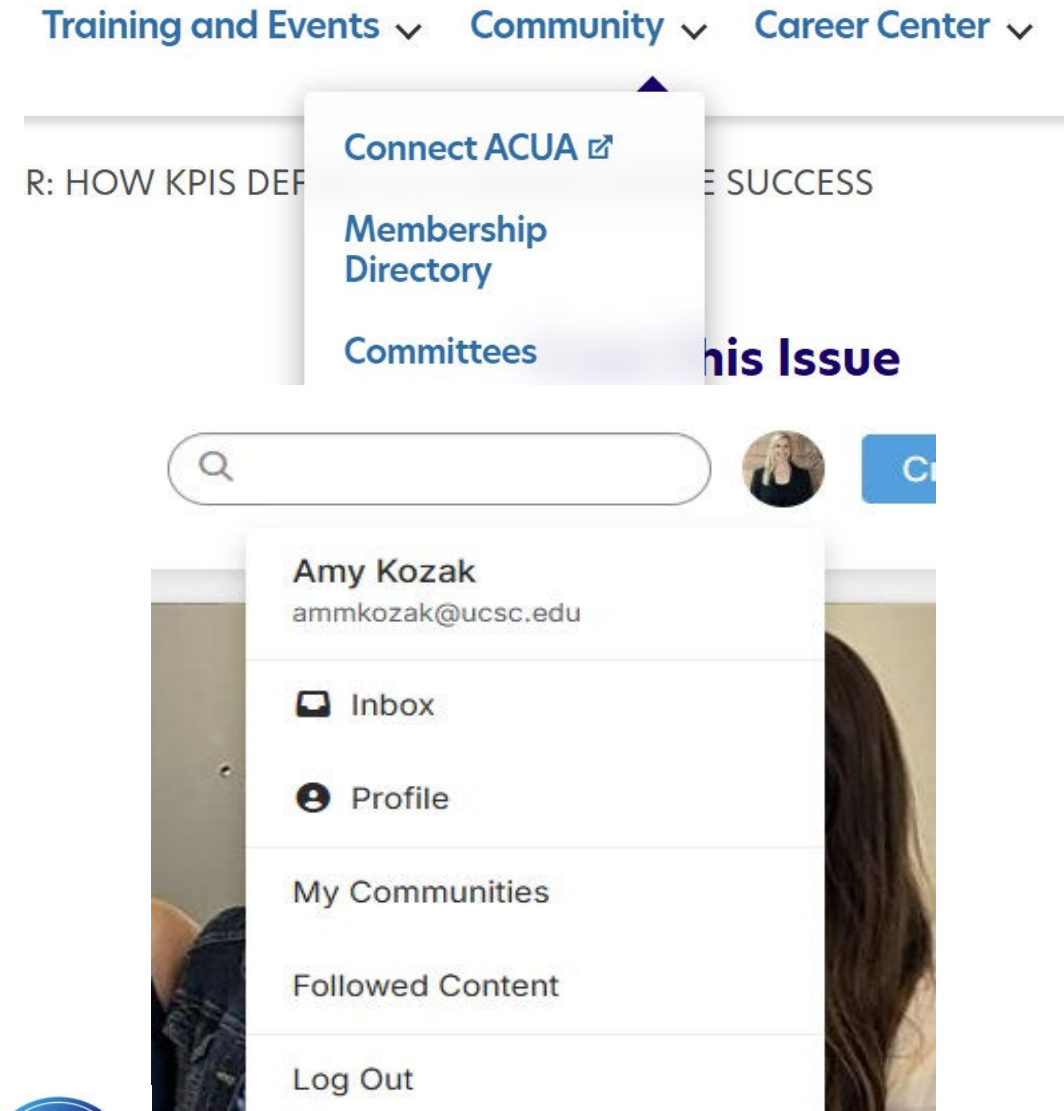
Training and Events ⌄ Community ⌄ Career Center ⌄

Connect ACUA

Membership Directory

Committees

R: HOW KPIS DEF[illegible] E SUCCESS

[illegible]his Issue

Cr

Amy Kozak
ammkozak@ucsc.edu

Inbox

Profile

My Communities

Followed Content

Log Out